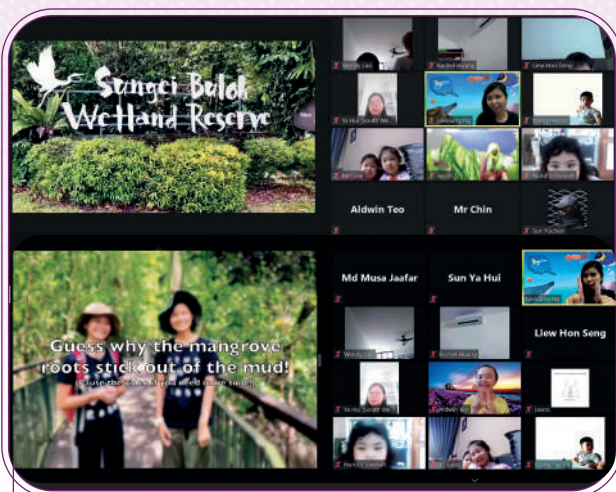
Sungei Buloh Wetland Reserve

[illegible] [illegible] Liew Hon Seng

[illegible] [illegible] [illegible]

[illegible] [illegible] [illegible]

Aldwin Teo Mr Chin Sun Yachen

Guess why the mangrove roots stick out of the mud!

(Pause the video if you need more time!)

Md Musa Jaafar Sun Ya Hui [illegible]

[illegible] Rachel Huang Liew Hon Seng

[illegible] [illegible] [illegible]

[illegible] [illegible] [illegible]